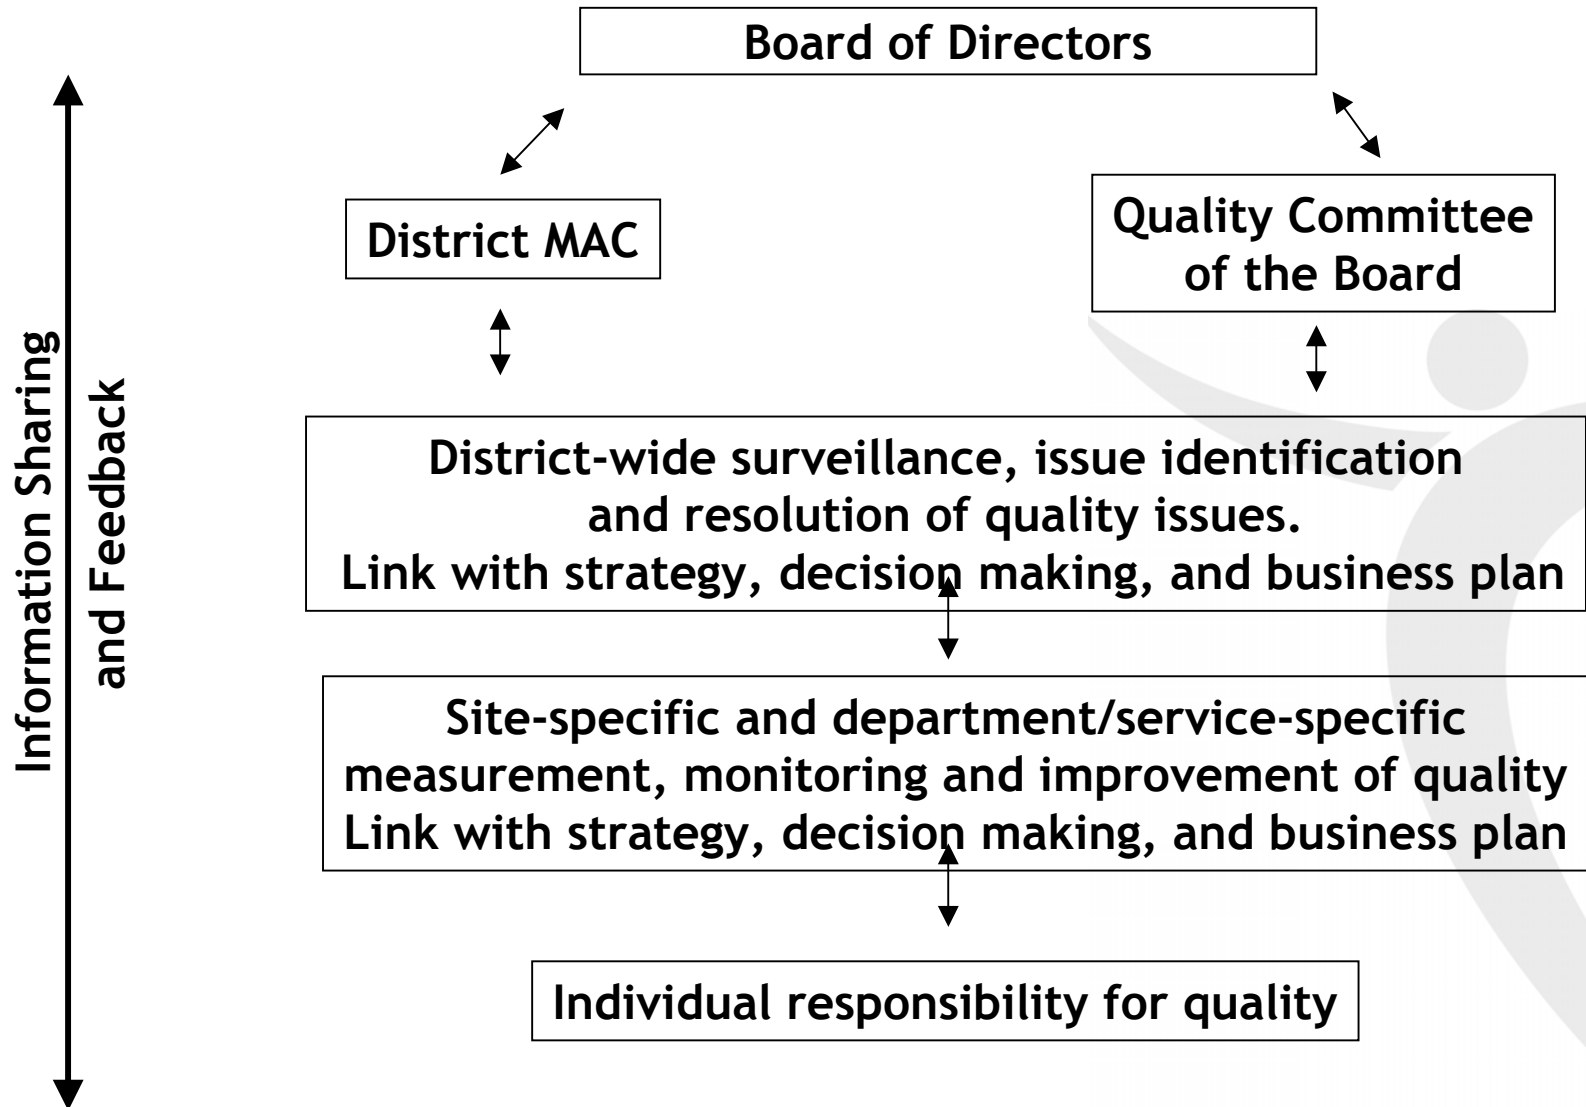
Information Sharing
and Feedback

Board of Directors

District MAC

Quality Committee of the Board

District-wide surveillance, issue identification and resolution of quality issues.
Link with strategy, decision making, and business plan

Site-specific and department/service-specific measurement, monitoring and improvement of quality
Link with strategy, decision making, and business plan

Individual responsibility for quality